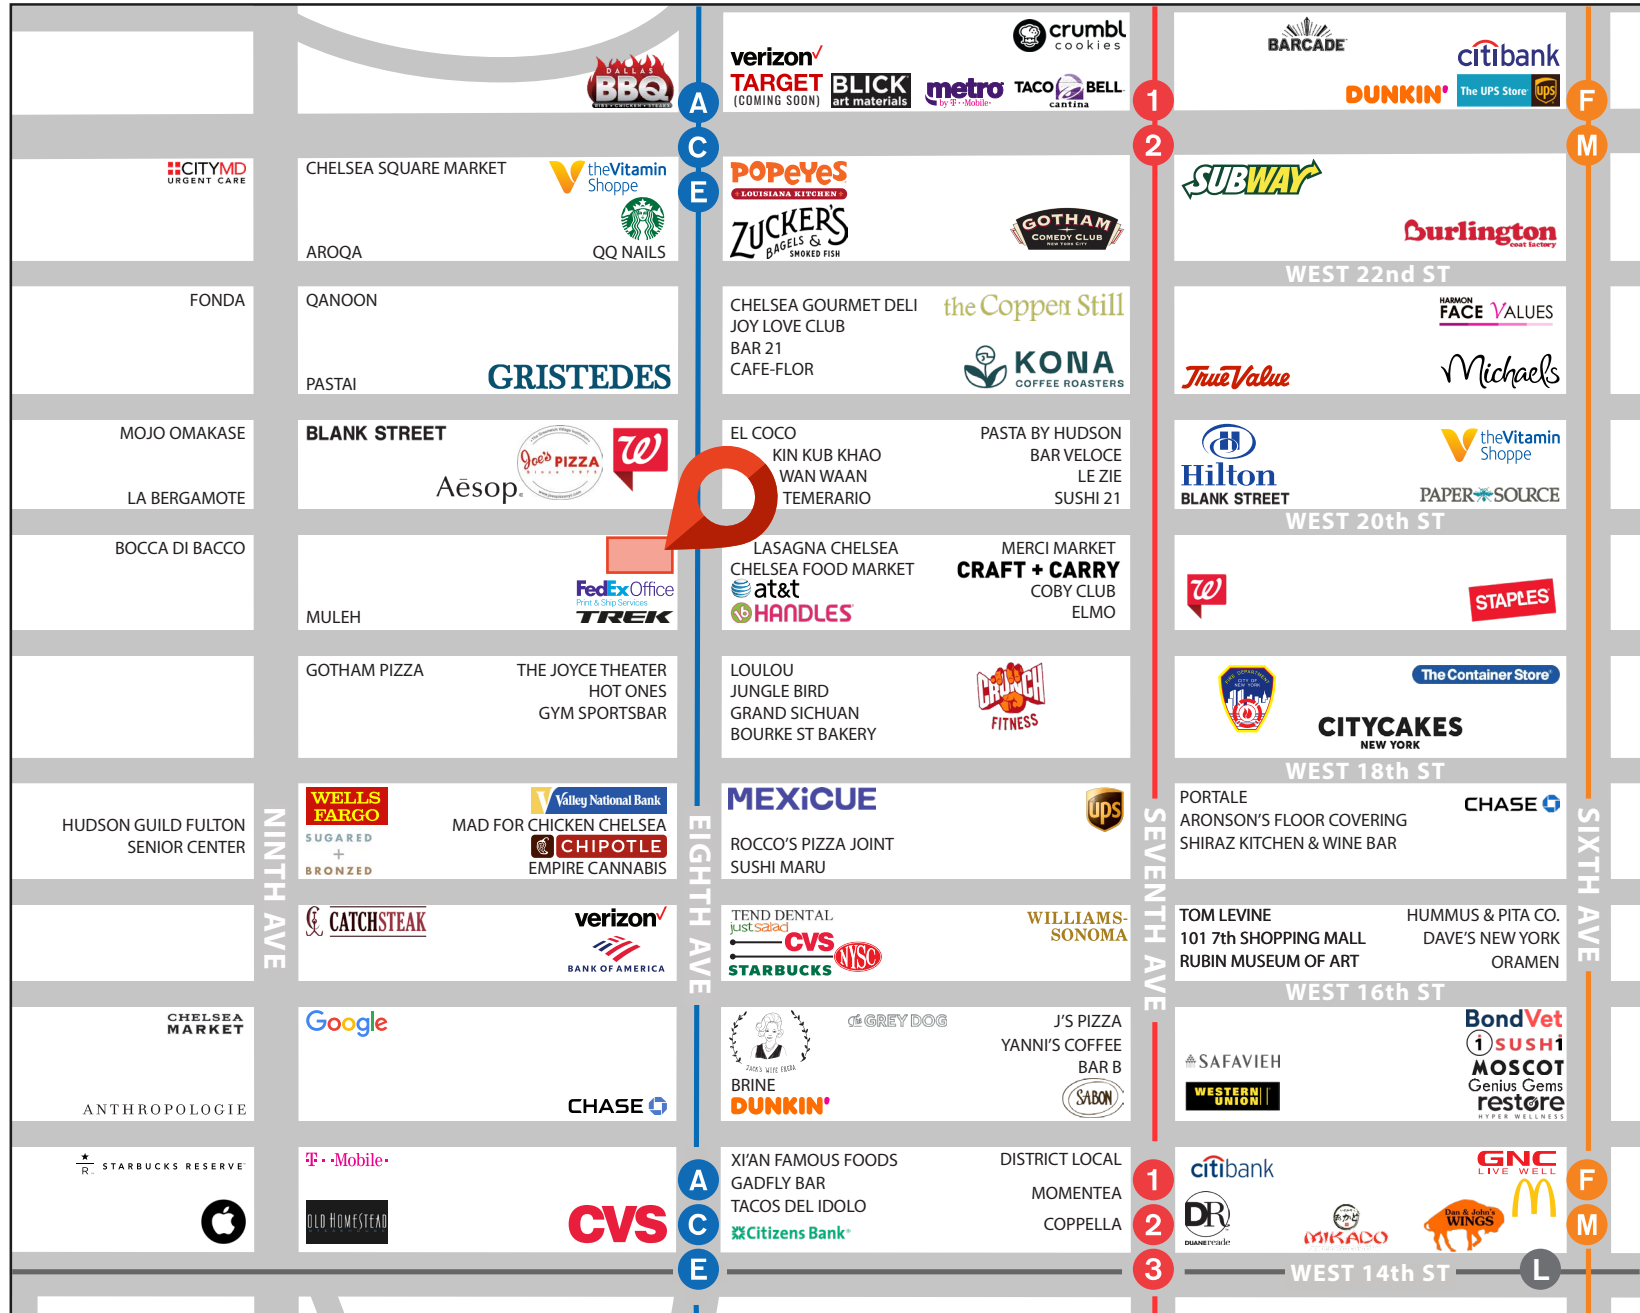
DALLAS BBQ

A
C
E

verizon
TARGET (COMING SOON)
BLICK art materials
crumbl cookies
metro by T-Mobile
TACO BELL cantina

1
2

BARCADE
citibank
DUNKIN'
The UPS Store
ups

F
M

CITYMD URGENT CARE

CHELSEA SQUARE MARKET
theVitamin Shoppe
AROQA
QQ NAILS

POPEYES LOUISIANA KITCHEN
ZUCKER'S BAGELS & SMOKED FISH
GOTHAM COMEDY CLUB

SUBWAY
Burlington coat factory

WEST 22nd ST

FONDA

QANOON
PASTAI
GRISTEDES

CHELSEA GOURMET DELI
JOY LOVE CLUB
BAR 21
CAFE-FLOR
the Copper Still
KONA COFFEE ROASTERS

HARMON FACE VALUES
True Value
Michaels

MOJO OMAKASE
LA BERGAMOTE

BLANK STREET
Joe's PIZZA
Aēsop.

EL COCO
KIN KUB KHAO
WAN WAAN
TEMERARIO
PASTA BY HUDSON
BAR VELOCE
LE ZIE
SUSHI 21

Hilton
BLANK STREET
theVitamin Shoppe
PAPER SOURCE

WEST 20th ST

BOCCA DI BACCO

MULEH
FedEx Office Print & Ship Services
TREK

LASAGNA CHELSEA
CHELSEA FOOD MARKET
at&t
HANDLES
MERCI MARKET
CRAFT + CARRY
COBY CLUB
ELMO

STAPLES

GOTHAM PIZZA
THE JOYCE THEATER
HOT ONES
GYM SPORTSBAR

LOULOU
JUNGLE BIRD
GRAND SICHUAN
BOURKE ST BAKERY
CRUNCH FITNESS

The Container Store
CITYCAKES NEW YORK

WEST 18th ST

HUDSON GUILD FULTON SENIOR CENTER

NINTH AVE

WELLS FARGO
SUGARED + BRONZED
Valley National Bank
MAD FOR CHICKEN CHELSEA
CHIPOTLE
EMPIRE CANNABIS

EIGHTH AVE

MEXICUE
ups
ROCCO'S PIZZA JOINT
SUSHI MARU

SEVENTH AVE

PORTALE
ARONSON'S FLOOR COVERING
SHIRAZ KITCHEN & WINE BAR
CHASE

SIXTH AVE

CATCHSTEAK
verizon
BANK OF AMERICA

TEND DENTAL
justsalad
CVS
STARBUCKS
NYSC
WILLIAMS-SONOMA

TOM LEVINE
101 7th SHOPPING MALL
RUBIN MUSEUM OF ART
HUMMUS & PITA CO.
DAVE'S NEW YORK
ORAMEN

WEST 16th ST

CHELSEA MARKET
ANTHROPOLOGIE

Google
CHASE

ZACK'S WIFE FRIDA
GREY DOG
BRINE
DUNKIN'
J'S PIZZA
YANNI'S COFFEE
BAR B
SABON

SAFAVIEH
WESTERN UNION
BondVet
SUSHI
MOSCOT
Genius Gems
restore HYPER WELLNESS

STARBUCKS RESERVE

T-Mobile
OLD HOMESTEAD
CVS

A
C
E

XI'AN FAMOUS FOODS
GADFLY BAR
TACOS DEL IDOLO
Citizens Bank
DISTRICT LOCAL
MOMENTEA
COPPELLA

1
2
3

citibank
DR DUANEreade
MIKADO
GNC LIVE WELL
Dan & John's WINGS

F
M
L

WEST 14th ST